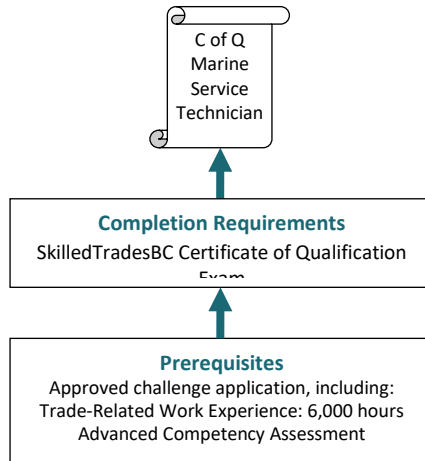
C of Q
Marine
Service
Technician

Completion Requirements
SkilledTradesBC Certificate of Qualification Exam

Prerequisites
Approved challenge application, including:
Trade-Related Work Experience: 6,000 hours
Advanced Competency Assessment